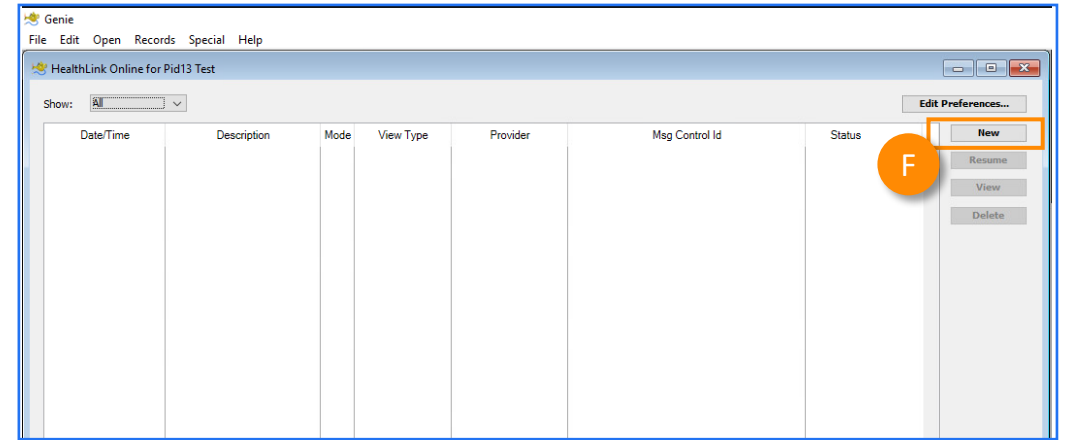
Genie
File Edit Open Records Special Help
HealthLink Online for Pid13 Test
Show: All
Edit Preferences...

| Date/Time | Description | Mode | View Type | Provider | Msg Control Id | Status |
|---|---|---|---|---|---|---|

New
F
Resume
View
Delete